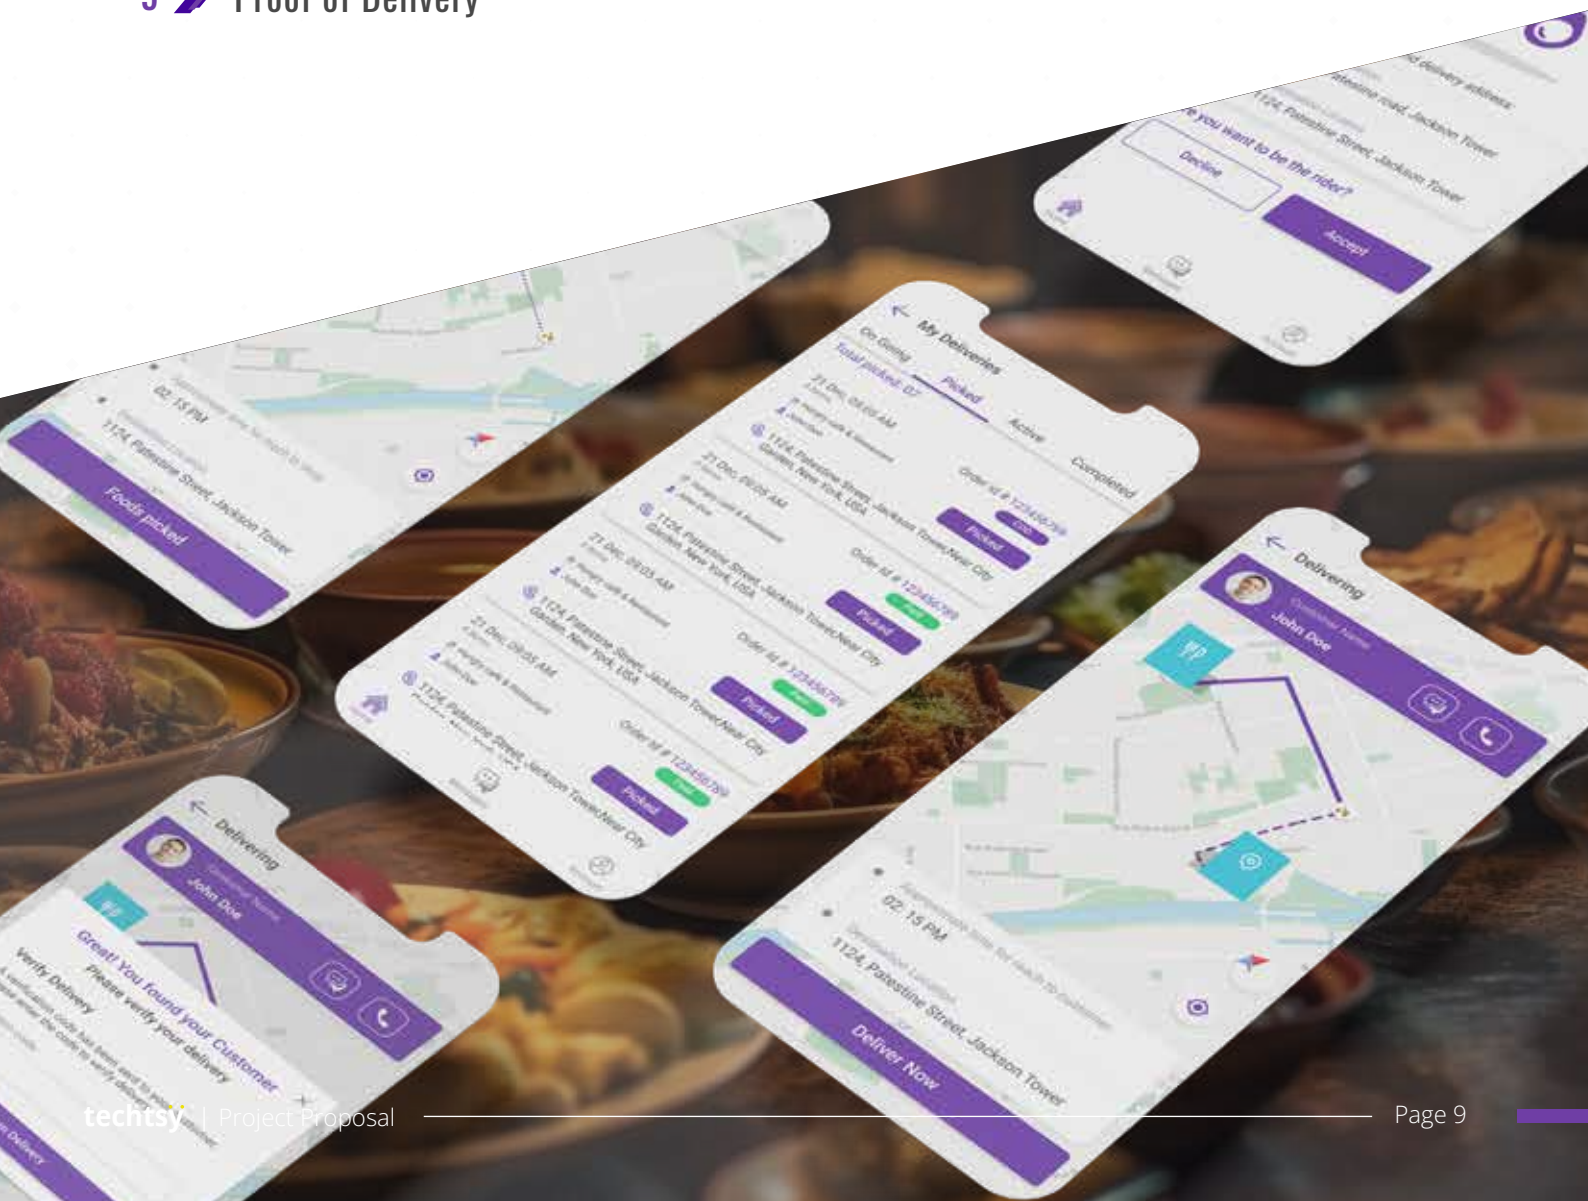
5 Proof of Delivery

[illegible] delivery address
Palestine road, Jackson Tower
1124, Palestine Street, Jackson Tower
Are you want to be the rider?
Decline
Accept

02:15 PM
1124, Palestine Street, Jackson Tower
Foods picked

My Deliveries
On Going
Picked
Active
Completed
Total picked: 07
21 Dec, 09:05 AM
1124, Palestine Street, Jackson Tower,Near City Garden, New York, USA
Order id # 123456789
Picked
21 Dec, 09:05 AM
1124, Palestine Street, Jackson Tower,Near City Garden, New York, USA
Order id # 123456789
Picked
21 Dec, 09:05 AM
1124, Palestine Street, Jackson Tower,Near City Garden, New York, USA
Order id # 123456789
Picked
21 Dec, 09:05 AM
1124, Palestine Street, Jackson Tower,Near City
Order id # 123456789
Picked

Delivering
Customer Name
John Doe
Great! You found your Customer
Please verify your delivery
Verify Delivery

Delivering
Customer Name
John Doe
02:15 PM
Destination Location
1124, Palestine Street, Jackson Tower
Deliver Now

techtsy | Project Proposal
Page 9